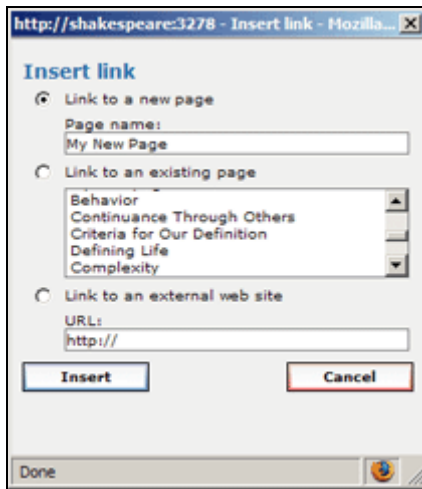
http://shakespeare:3278 - Insert link - Mozilla...

Insert link

Link to a new page

Page name:

My New Page

Link to an existing page

Behavior
Continuance Through Others
Criteria for Our Definition
Defining Life
Complexity

Link to an external web site

URL:

http://

Insert

Cancel

Done